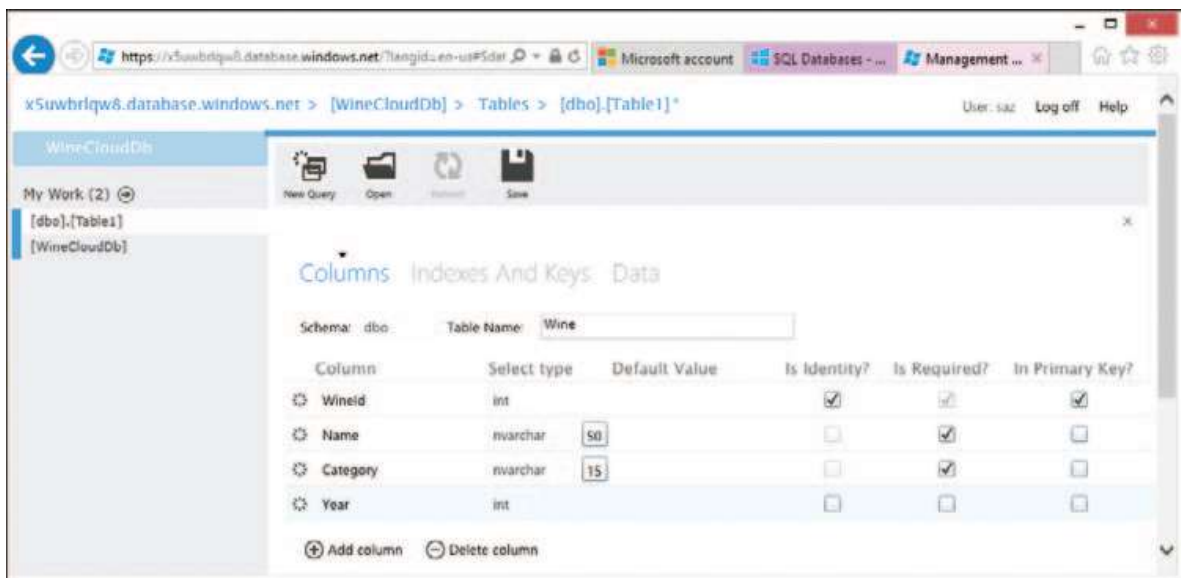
https://x5uwbrlqw8.database.windows.net/?langid=en-us#$dat
Microsoft account
SQL Databases - ...
Management ...

x5uwbrlqw8.database.windows.net > [WineCloudDb] > Tables > [dbo].[Table1]*

User: saz Log off Help

WineCloudDb

My Work (2)
[dbo].[Table1]
[WineCloudDb]

New Query Open Refresh Save

Columns Indexes And Keys Data

Schema: dbo Table Name: Wine

| Column | Select type | | Default Value | Is Identity? | Is Required? | In Primary Key? |
|---|---|---|---|---|---|---|
| WineId | int | | | ✓ | ✓ | ✓ |
| Name | nvarchar | 50 | | | ✓ | |
| Category | nvarchar | 15 | | | ✓ | |
| Year | int | | | | | |

Add column Delete column